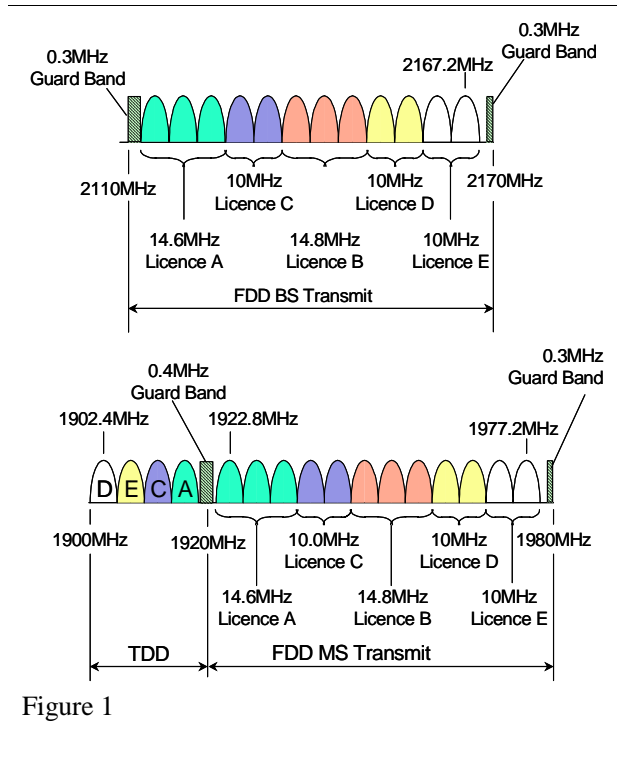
0.3MHz
Guard Band

0.3MHz
Guard Band

2167.2MHz

2110MHz

10MHz
Licence C

10MHz
Licence D

2170MHz

14.6MHz
Licence A

14.8MHz
Licence B

10MHz
Licence E

FDD BS Transmit

0.4MHz
Guard Band

0.3MHz
Guard Band

1902.4MHz

1922.8MHz

1977.2MHz

D E C A

1900MHz

1920MHz

10.0MHz
Licence C

10MHz
Licence D

1980MHz

14.6MHz
Licence A

14.8MHz
Licence B

10MHz
Licence E

TDD

FDD MS Transmit

Figure 1